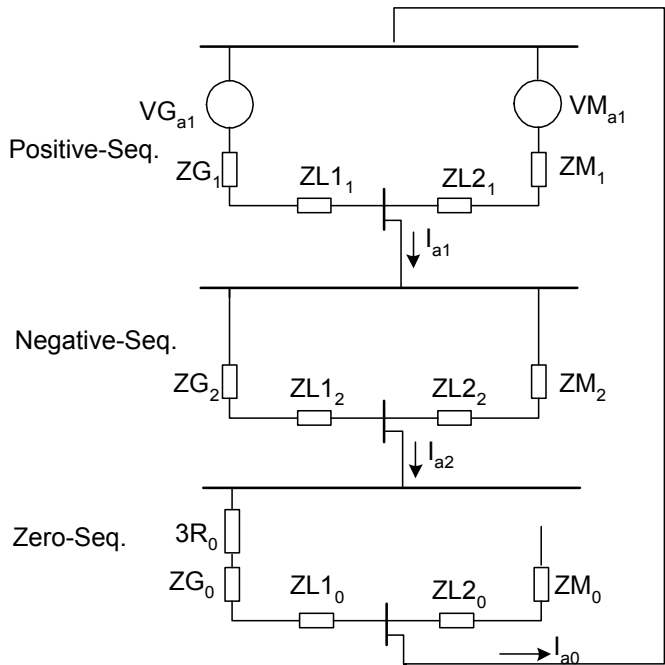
$VG_{a1}$

$VM_{a1}$

Positive-Seq.

$ZG_1$

$ZL1_1$

$ZL2_1$

$ZM_1$

$I_{a1}$

Negative-Seq.

$ZG_2$

$ZL1_2$

$ZL2_2$

$ZM_2$

$I_{a2}$

Zero-Seq.

$3R_0$

$ZG_0$

$ZL1_0$

$ZL2_0$

$ZM_0$

$I_{a0}$